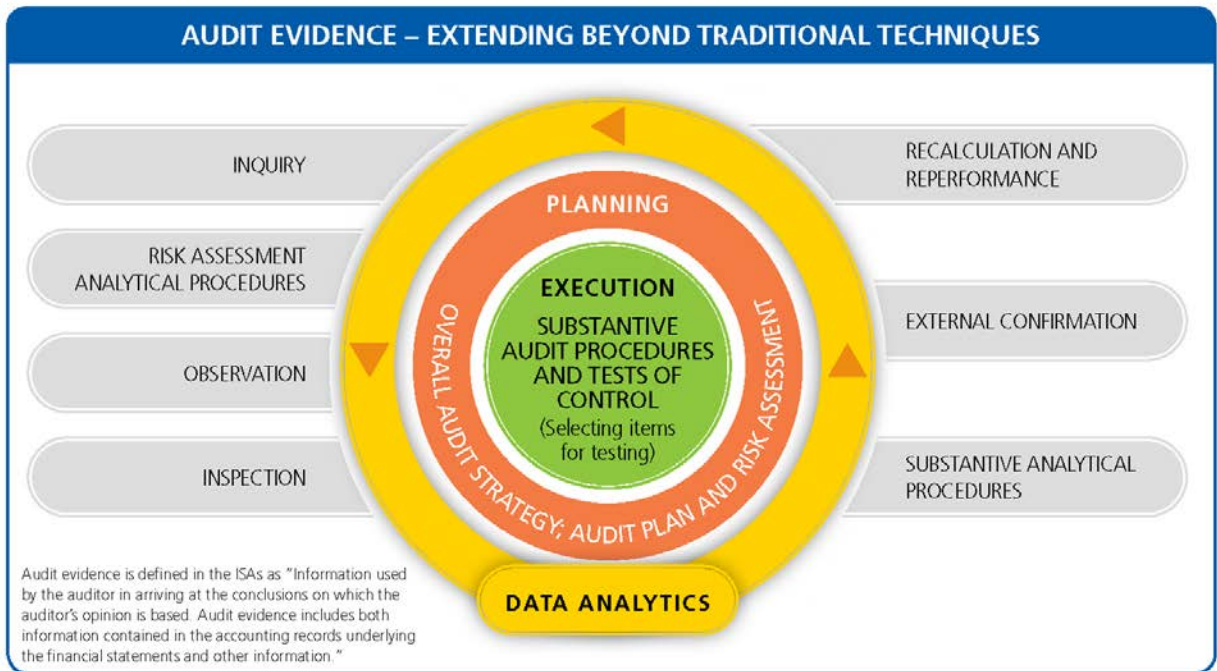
AUDIT EVIDENCE – EXTENDING BEYOND TRADITIONAL TECHNIQUES

INQUIRY

RISK ASSESSMENT ANALYTICAL PROCEDURES

OBSERVATION

INSPECTION

PLANNING

EXECUTION

SUBSTANTIVE AUDIT PROCEDURES AND TESTS OF CONTROL

(Selecting items for testing)

OVERALL AUDIT STRATEGY; AUDIT PLAN AND RISK ASSESSMENT

RECALCULATION AND REPERFORMANCE

EXTERNAL CONFIRMATION

SUBSTANTIVE ANALYTICAL PROCEDURES

DATA ANALYTICS

Audit evidence is defined in the ISAs as "Information used by the auditor in arriving at the conclusions on which the auditor's opinion is based. Audit evidence includes both information contained in the accounting records underlying the financial statements and other information."